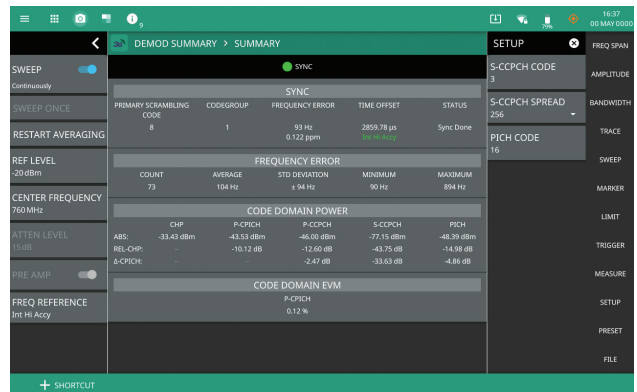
16:37
00 MAY 0000
79%

SWEEP
Continuously
SWEEP ONCE
RESTART AVERAGING
REF LEVEL
-20 dBm
CENTER FREQUENCY
760 MHz
ATTEN LEVEL
15 dB
PRE AMP
FREQ REFERENCE
Int Hi Accy

DEMOD SUMMARY > SUMMARY

SYNC

SYNC

| PRIMARY SCRAMBLING CODE | CODEGROUP | FREQUENCY ERROR | TIME OFFSET | STATUS |
|---|---|---|---|---|
| 8 | 1 | 93 Hz 0.122 ppm | 2859.78 µs Int Hi Accy | Sync Done |

FREQUENCY ERROR

| COUNT | AVERAGE | STD DEVIATION | MINIMUM | MAXIMUM |
|---|---|---|---|---|
| 73 | 104 Hz | ± 94 Hz | 90 Hz | 894 Hz |

CODE DOMAIN POWER

| | CHP | P-CPICH | P-CCPCH | S-CCPCH | PICH |
|---|---|---|---|---|---|
| ABS: | -33.43 dBm | -43.53 dBm | -46.00 dBm | -77.15 dBm | -48.39 dBm |
| REL-CHP: | -- | -10.12 dB | -12.60 dB | -43.75 dB | -14.98 dB |
| Δ-CPICH: | -- | -- | -2.47 dB | -33.63 dB | -4.86 dB |

CODE DOMAIN EVM
P-CPICH
0.12 %

SETUP
S-CCPCH CODE
3
S-CCPCH SPREAD
256
PICH CODE
16

FREQ SPAN
AMPLITUDE
BANDWIDTH
TRACE
SWEEP
MARKER
LIMIT
TRIGGER
MEASURE
SETUP
PRESET
FILE

SHORTCUT